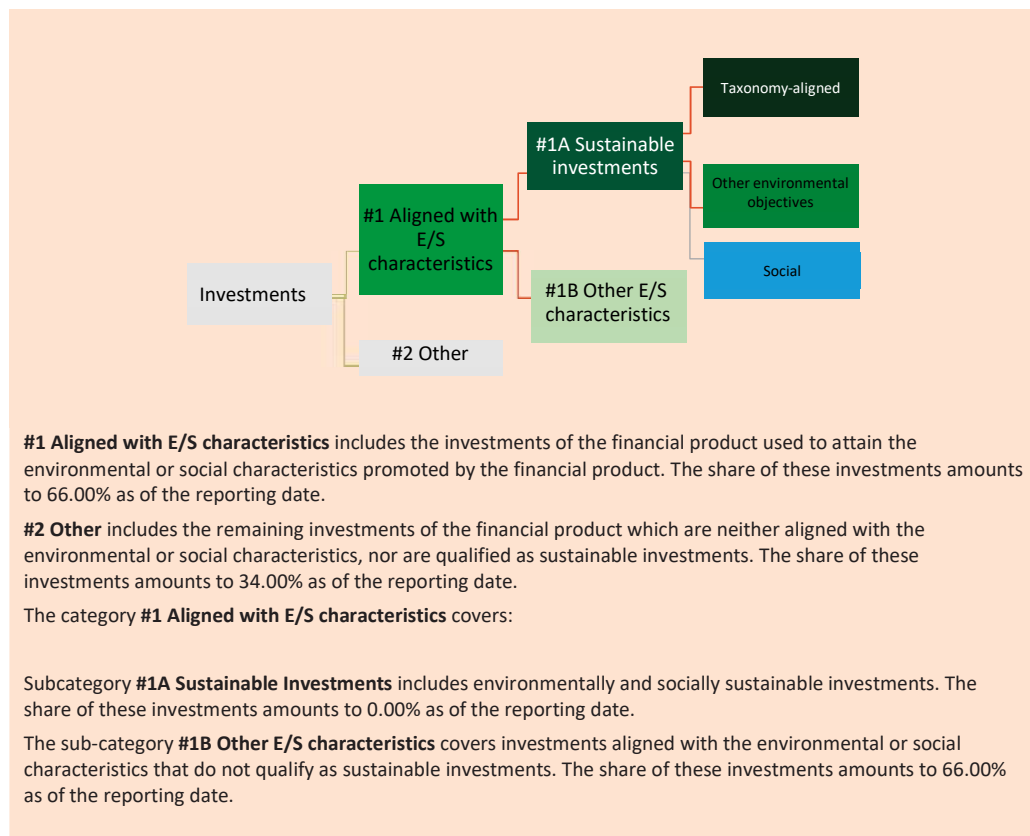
Taxonomy-aligned

#1A Sustainable investments

Other environmental objectives

#1 Aligned with E/S characteristics

Social

Investments

#1B Other E/S characteristics

#2 Other

**#1 Aligned with E/S characteristics** includes the investments of the financial product used to attain the environmental or social characteristics promoted by the financial product. The share of these investments amounts to 66.00% as of the reporting date.

**#2 Other** includes the remaining investments of the financial product which are neither aligned with the environmental or social characteristics, nor are qualified as sustainable investments. The share of these investments amounts to 34.00% as of the reporting date.

The category **#1 Aligned with E/S characteristics** covers:

Subcategory **#1A Sustainable Investments** includes environmentally and socially sustainable investments. The share of these investments amounts to 0.00% as of the reporting date.

The sub-category **#1B Other E/S characteristics** covers investments aligned with the environmental or social characteristics that do not qualify as sustainable investments. The share of these investments amounts to 66.00% as of the reporting date.